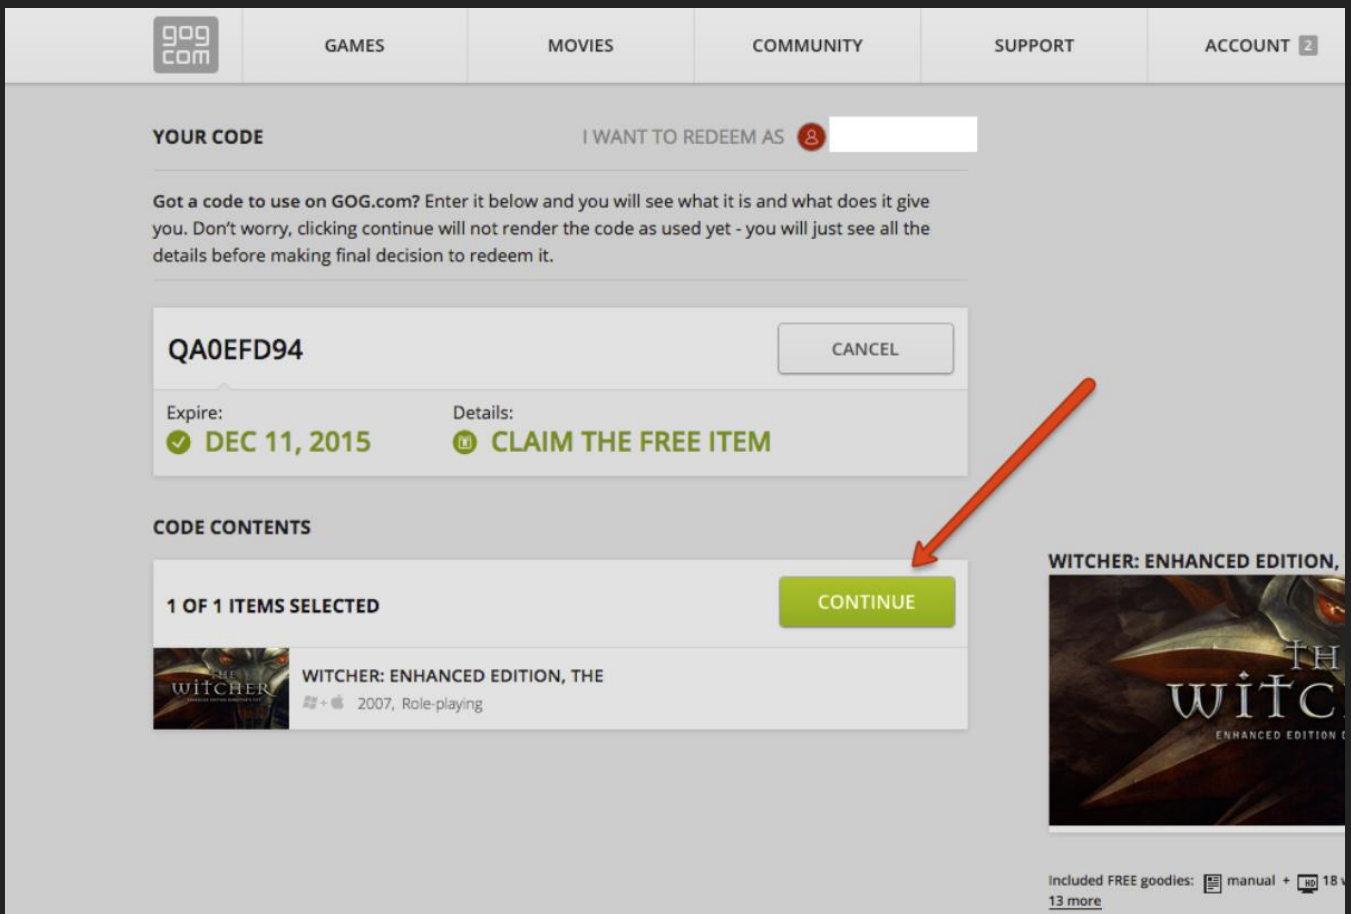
gog com

GAMES MOVIES COMMUNITY SUPPORT ACCOUNT 2

YOUR CODE

I WANT TO REDEEM AS

Got a code to use on GOG.com? Enter it below and you will see what it is and what does it give you. Don't worry, clicking continue will not render the code as used yet - you will just see all the details before making final decision to redeem it.

QA0EFD94

CANCEL

Expire:
DEC 11, 2015

Details:
CLAIM THE FREE ITEM

CODE CONTENTS

1 OF 1 ITEMS SELECTED

CONTINUE

THE WITCHER

WITCHER: ENHANCED EDITION, THE

2007, Role-playing

WITCHER: ENHANCED EDITION,

THE WITC

ENHANCED EDITION

Included FREE goodies: manual + HD 18
13 more